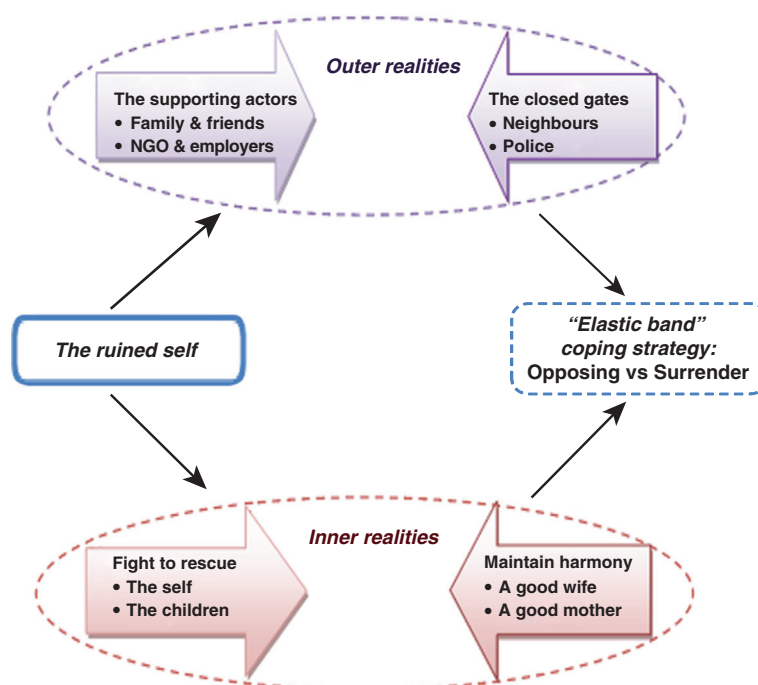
Outer realities

The supporting actors
• Family & friends
• NGO & employers

The closed gates
• Neighbours
• Police

The ruined self

"Elastic band" coping strategy: Opposing vs Surrender

Inner realities

Fight to rescue
• The self
• The children

Maintain harmony
• A good wife
• A good mother